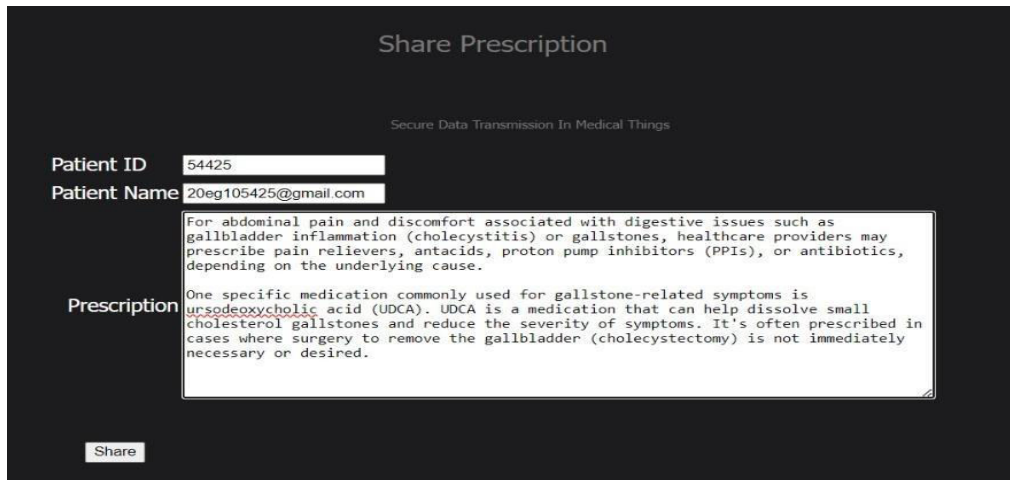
Share Prescription

Secure Data Transmission In Medical Things

Patient ID 54425

Patient Name 20eg105425@gmail.com

Prescription

For abdominal pain and discomfort associated with digestive issues such as gallbladder inflammation (cholecystitis) or gallstones, healthcare providers may prescribe pain relievers, antacids, proton pump inhibitors (PPIs), or antibiotics, depending on the underlying cause.

One specific medication commonly used for gallstone-related symptoms is ursodeoxycholic acid (UDCA). UDCA is a medication that can help dissolve small cholesterol gallstones and reduce the severity of symptoms. It's often prescribed in cases where surgery to remove the gallbladder (cholecystectomy) is not immediately necessary or desired.

Share